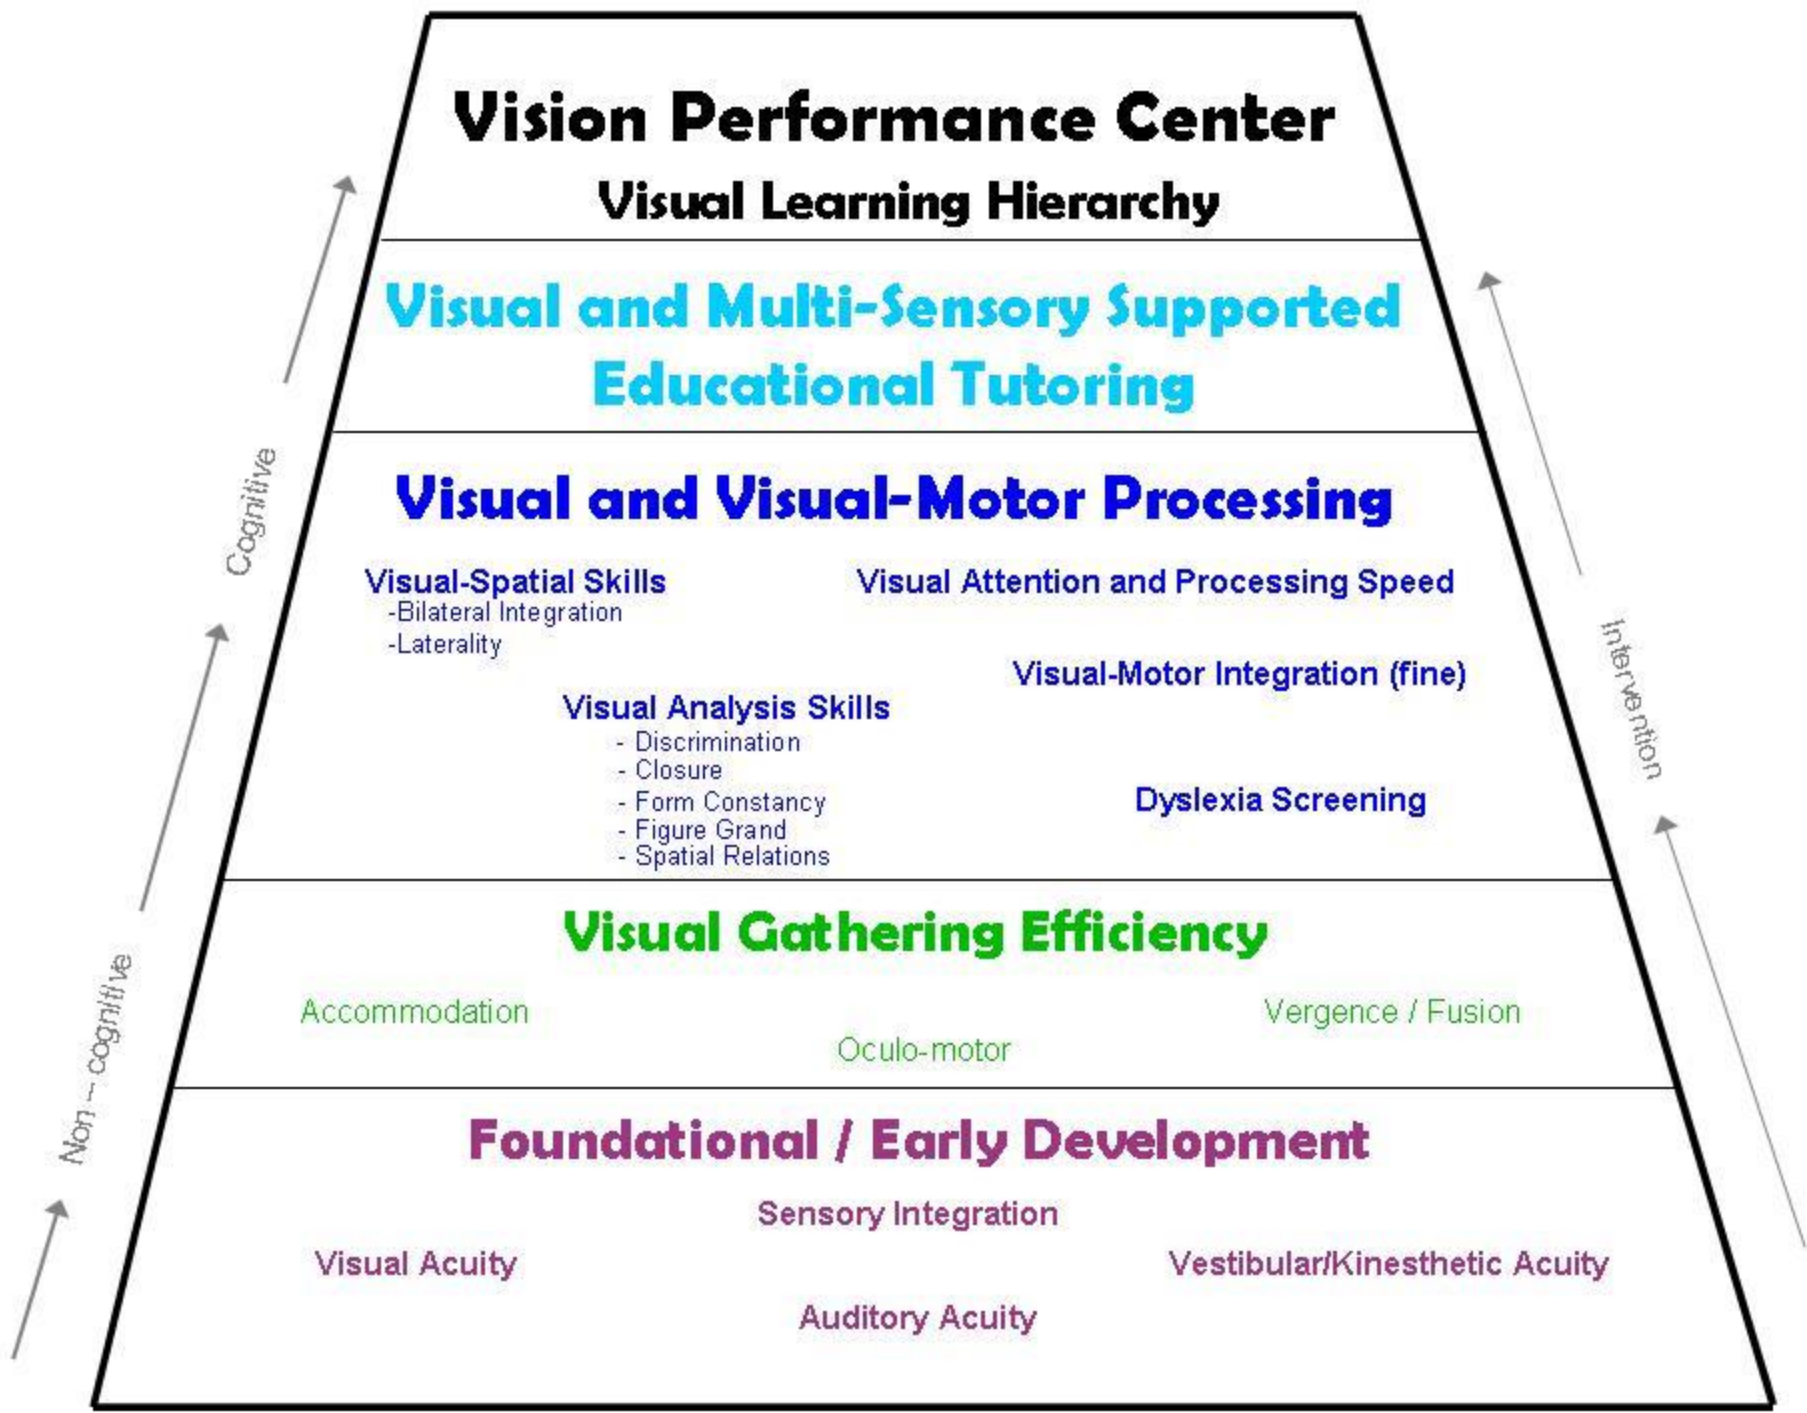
Vision Performance Center
Visual Learning Hierarchy

Visual and Multi-Sensory Supported Educational Tutoring

Visual and Visual-Motor Processing

Visual-Spatial Skills
-Bilateral Integration
-Laterality

Visual Attention and Processing Speed

Visual-Motor Integration (fine)

Visual Analysis Skills
- Discrimination
- Closure
- Form Constancy
- Figure Grand
- Spatial Relations

Dyslexia Screening

Visual Gathering Efficiency

Accommodation

Vergence / Fusion

Oculo-motor

Foundational / Early Development

Sensory Integration

Visual Acuity

Vestibular/Kinesthetic Acuity

Auditory Acuity

Cognitive

Non – cognitive

Intervention